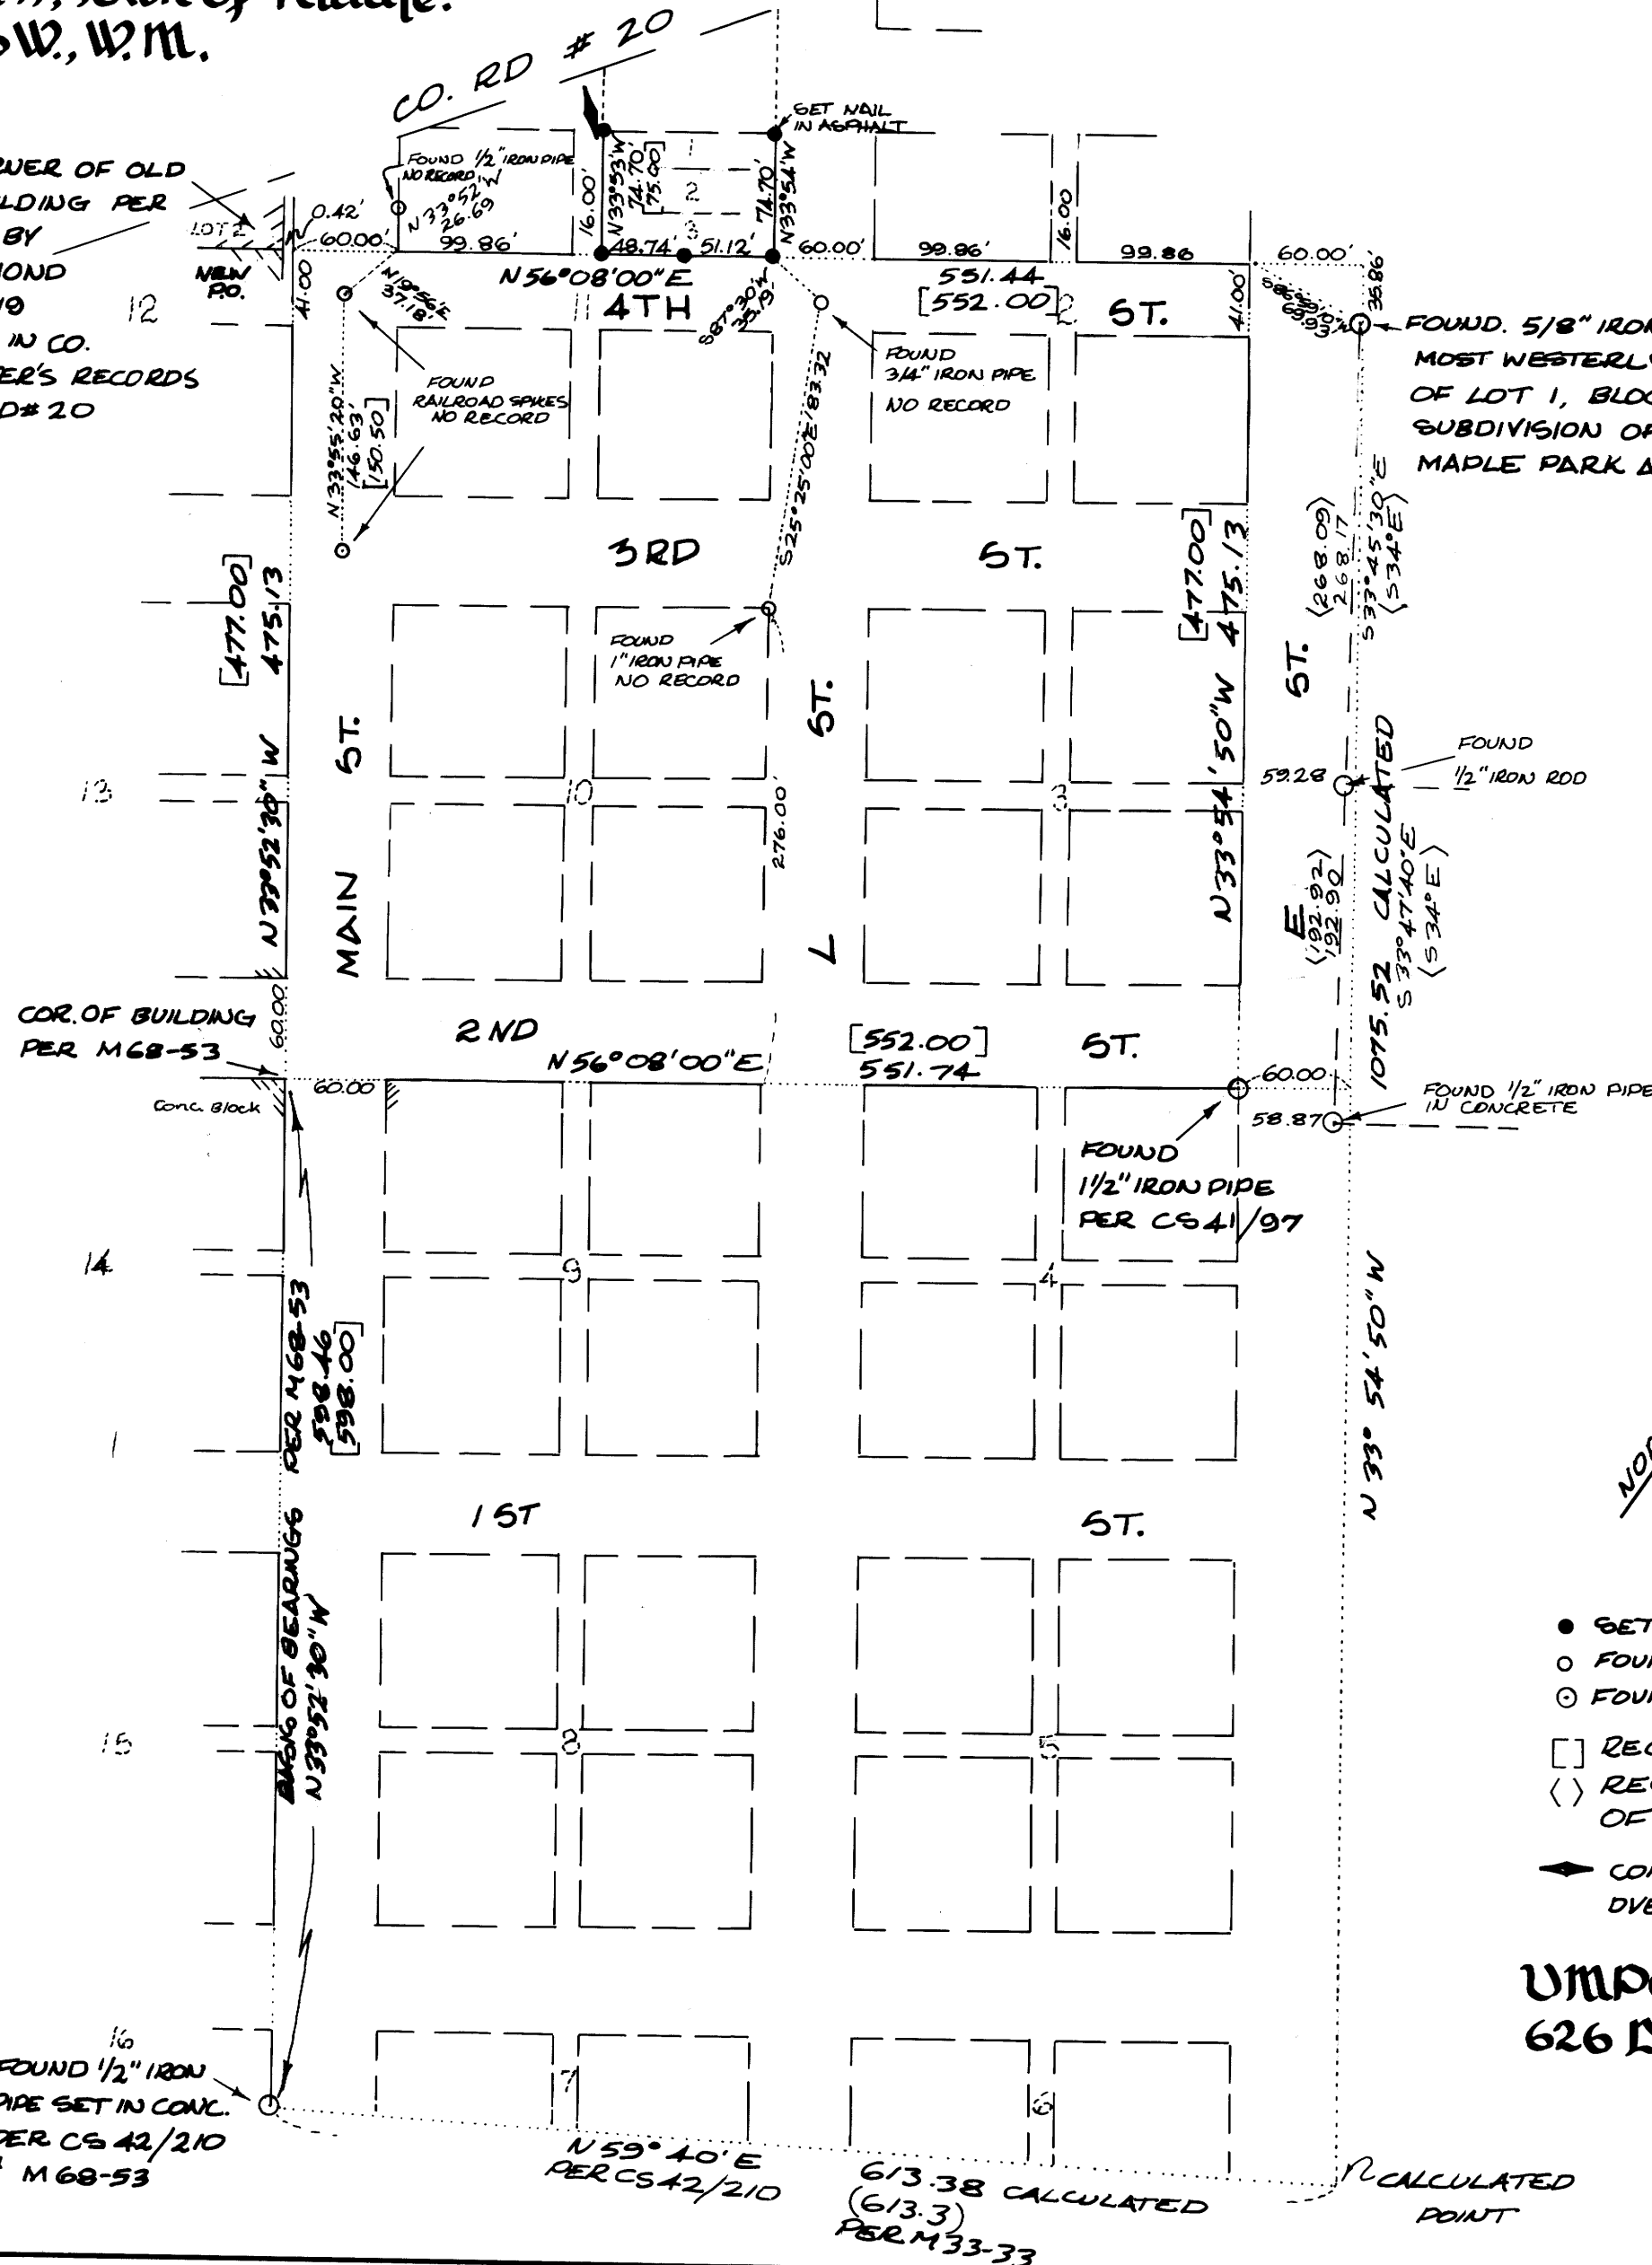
S.W., W.M.

CO. RD # 20

SET NAIL IN ASPHALT

WER OF OLD
LDING PER
BY
IOND
9
IN CO.
ER'S RECORDS
D# 20

FOUND 1/2" IRON PIPE NO RECORD
N 33°52' W 26.69
0.42'
60.00'
99.86'
LOT 2
NEW P.O.
41.00
12
N 19°56' E 37.18'

16.00'
N 33°53' W 74.70' [75.00]
1
2
3
48.74'
51.12'
74.70'
N 33°54' W
60.00'
99.86'
16.00
99.86
60.00'

N 56°08'00" E
4TH
S 87°30' W 35.13'
551.44
[552.00]
ST.
41.00'
S 88°36' W 69.93'
35.86

FOUND. 5/8" IRON
MOST WESTERLY
OF LOT 1, BLOC
SUBDIVISION OF
MAPLE PARK A

FOUND RAILROAD SPIKES NO RECORD
N 33°55'20" W 146.63' [150.50]

FOUND 3/4" IRON PIPE NO RECORD

S 25°25'00" E 183.32

3RD
ST.

[477.00]
475.13
N 33°52'30" W
MAIN ST.
13

FOUND 1" IRON PIPE NO RECORD

ST.
L
10
276.00
3

[477.00]
475.13
N 33°54'50" W

ST.
E
⟨268.09⟩
268.17
S 33°45'30" E
⟨S 34° E⟩

FOUND 1/2" IRON ROD
59.28

1075.52 CALCULATED
⟨192.92⟩
192.90
S 33°47'40" E
⟨S 34° E⟩

COR. OF BUILDING PER M68-53
60.00
60.00
Conc. Block

2ND
N 56°08'00" E
[552.00]
551.74
ST.

60.00
58.87
FOUND 1/2" IRON PIPE IN CONCRETE

FOUND 1 1/2" IRON PIPE PER CS 41/97

14
9
4
PER M68-53
598.46
[598.00]

1
1 ST
ST.
N 33° 54' 50" W

NO

BASIS OF BEARINGS N 33°52'30" W

15
8
5

● SET
○ FOU
⊙ FOU
[ ] REC
⟨ ⟩ RE OF
CO DVE

16
FOUND 1/2" IRON PIPE SET IN CONC. PER CS 42/210 M 68-53

7
6

N 59° 40' E PER CS 42/210
613.38 CALCULATED
(613.3)
PER M33-33

CALCULATED POINT

UMP
626 D